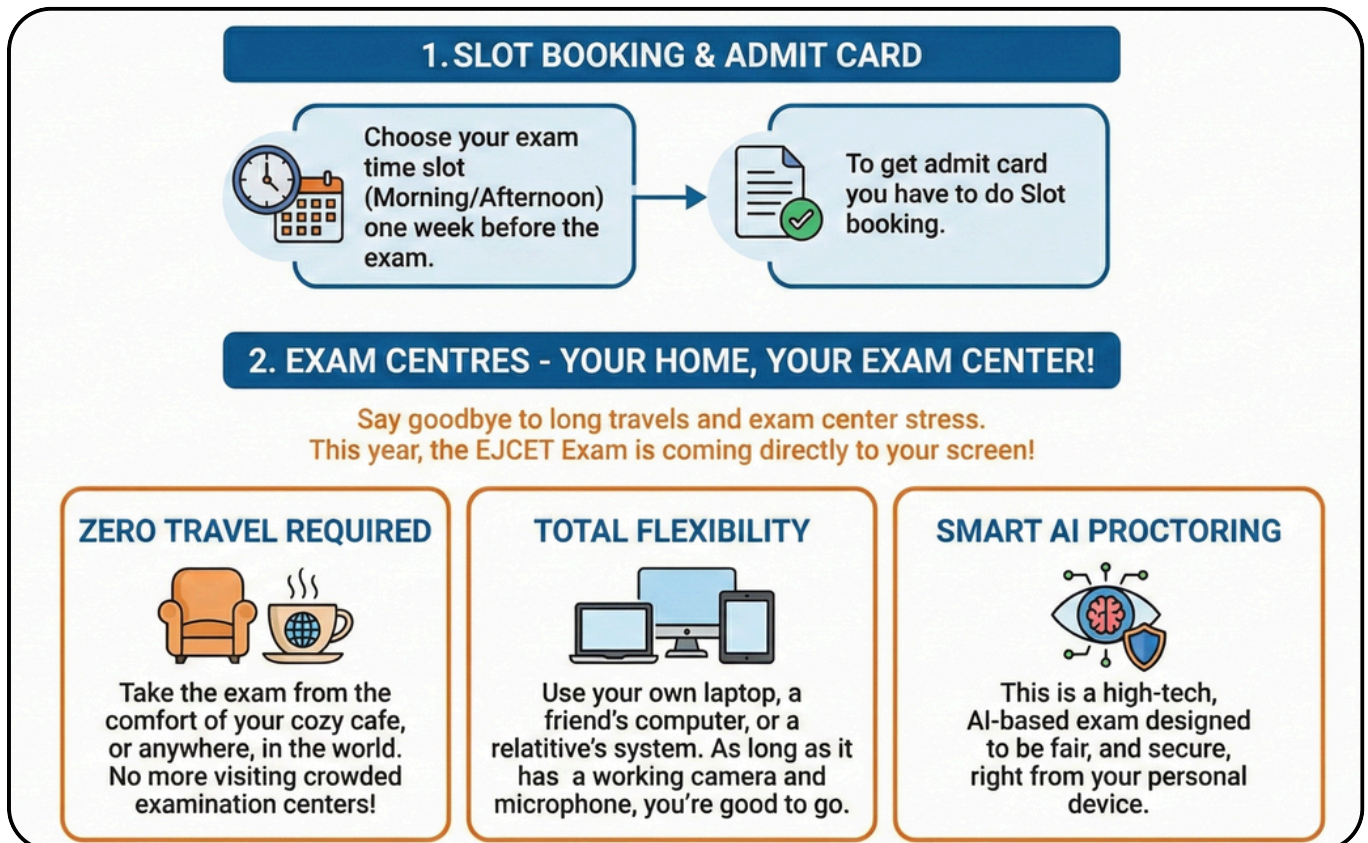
1. SLOT BOOKING & ADMIT CARD

Choose your exam time slot (Morning/Afternoon) one week before the exam.

To get admit card you have to do Slot booking.

2. EXAM CENTRES - YOUR HOME, YOUR EXAM CENTER!

Say goodbye to long travels and exam center stress. This year, the EJCET Exam is coming directly to your screen!

ZERO TRAVEL REQUIRED

Take the exam from the comfort of your cozy cafe, or anywhere, in the world. No more visiting crowded examination centers!

TOTAL FLEXIBILITY

Use your own laptop, a friend's computer, or a relative's system. As long as it has a working camera and microphone, you're good to go.

SMART AI PROCTORING

This is a high-tech, AI-based exam designed to be fair, and secure, right from your personal device.